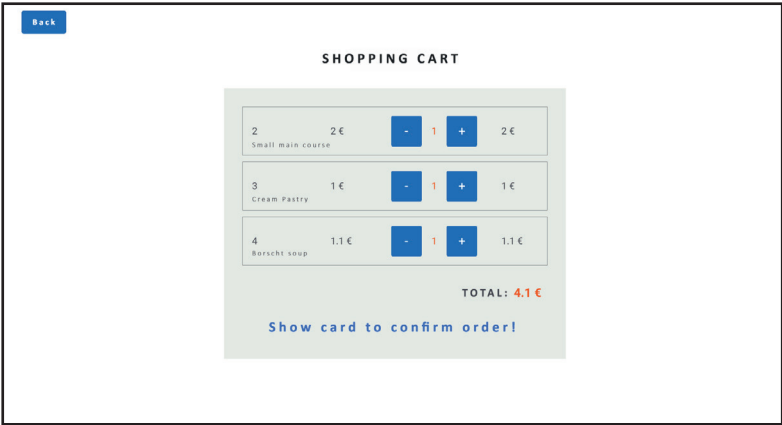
Back

SHOPPING CART

| | | | | | |
|---|---|---|---|---|---|
| 2 Small main course | 2 € | - | 1 | + | 2 € |
| 3 Cream Pastry | 1 € | - | 1 | + | 1 € |
| 4 Borscht soup | 1.1 € | - | 1 | + | 1.1 € |

TOTAL: 4.1 €

Show card to confirm order!